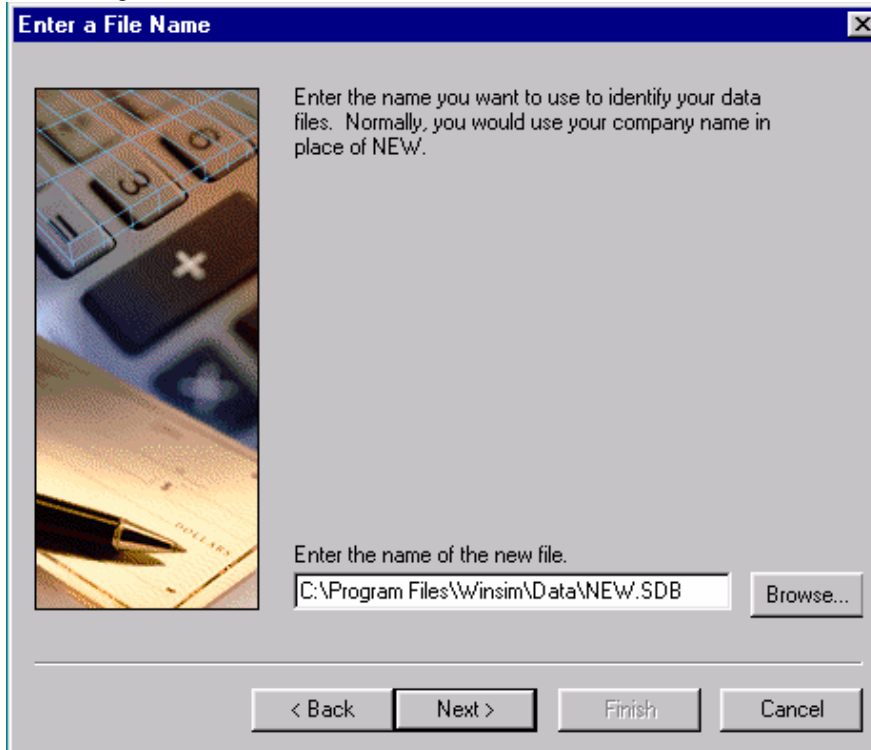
Enter a File Name

Enter the name you want to use to identify your data files. Normally, you would use your company name in place of NEW.

DOLLARS

Enter the name of the new file.

C:\Program Files\Winsim\Data\NEW.SDB

Browse...

< Back

Next >

Finish

Cancel